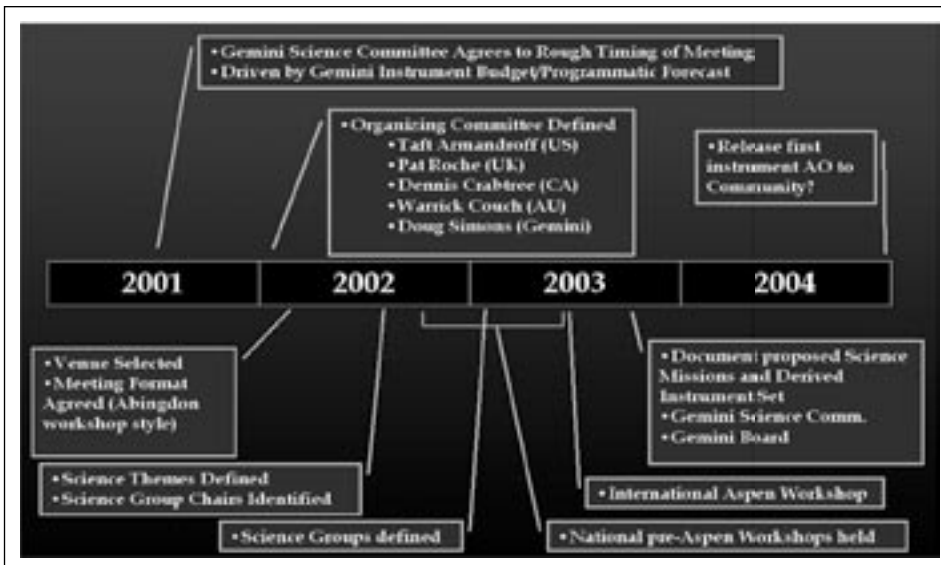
• Gemini Science Committee Agrees to Rough Timing of Meeting
• Driven by Gemini Instrument Budget/Programmatic Forecast

• Organizing Committee Defined
• Taft Armandroff (US)
• Pat Roche (Uk)
• Dennis Crabtree (CA)
• Warrick Couch (AU)
• Doug Simons (Gemini)

• Release first instrument AO to Community?

| 2001 | 2002 | 2003 | 2004 |
|---|---|---|---|

• Venue Selected
• Meeting Format Agreed (Abingdon workshop style)

• Science Themes Defined
• Science Group Chairs Identified

• Science Groups defined

• Document proposed Science Missions and Derived Instrument Set
• Gemini Science Comm.
• Gemini Board

• International Aspen Workshop

• National pre-Aspen Workshops held